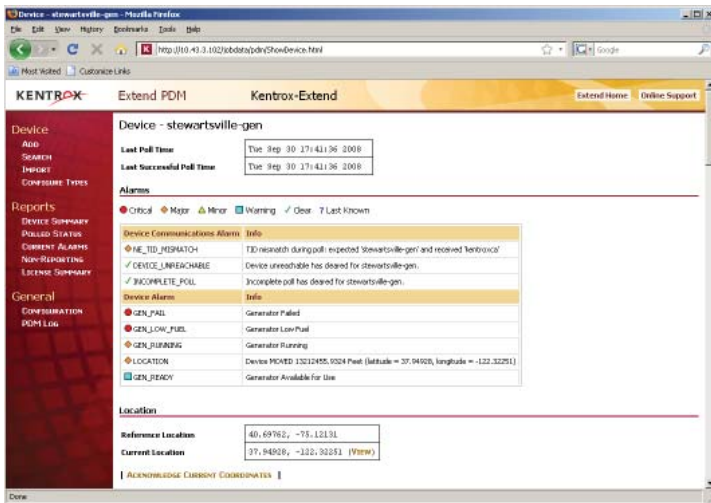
Device - stewartsville-gen - Mozilla Firefox

File Edit View History Bookmarks Tools Help

http://10.43.3.102/jobdata/pdm/ShowDevice.html

Google

Most Visited Customize Links

KENTROX Extend PDM Kentrox-Extend Extend Home Online Support

Device
Add
Search
Import
Configure Types

Reports
Device Summary
Polled Status
Current Alarms
Non-Reporting
License Summary

General
Configuration
PDM Log

Device - stewartsville-gen

| Last Poll Time | Tue Sep 30 17:41:36 2008 |
|---|---|
| Last Successful Poll Time | Tue Sep 30 17:41:36 2008 |

Alarms

Critical Major Minor Warning Clear ? Last Known

| Device Communications Alarm | Info |
|---|---|
| NE_TID_MISMATCH | TID mismatch during poll: expected 'stewartsville-gen' and received 'kentrox-ca' |
| DEVICE_UNREACHABLE | Device unreachable has cleared for stewartsville-gen. |
| INCOMPLETE_POLL | Incomplete poll has cleared for stewartsville-gen. |
| Device Alarm | Info |
| GEN_FAIL | Generator Failed |
| GEN_LOW_FUEL | Generator Low Fuel |
| GEN_RUNNING | Generator Running |
| LOCATION | Device MOVED 13212455.9324 Feet (latitude = 37.94928, longitude = -122.32251) |
| GEN_READY | Generator Available For Use |

Location

| Reference Location | 40.69762, -75.12131 |
|---|---|
| Current Location | 37.94928, -122.32251 (View) |

| Acknowledge Current Coordinates |

Done